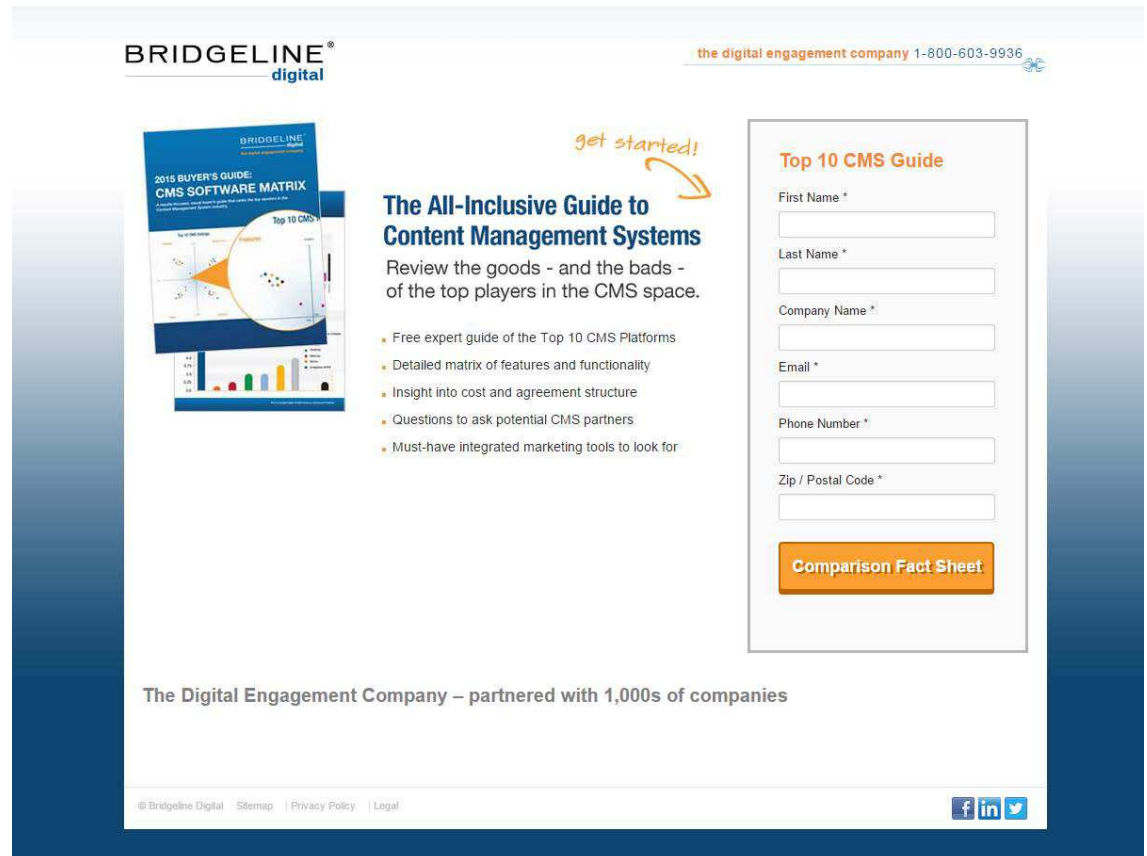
BRIDGELINE®
digital

the digital engagement company 1-800-603-9936

BRIDGELINE digital
2015 BUYER'S GUIDE:
CMS SOFTWARE MATRIX
Top 10 CMS

get started!

The All-Inclusive Guide to Content Management Systems

Review the goods - and the bads - of the top players in the CMS space.

- Free expert guide of the Top 10 CMS Platforms
- Detailed matrix of features and functionality
- Insight into cost and agreement structure
- Questions to ask potential CMS partners
- Must-have integrated marketing tools to look for

Top 10 CMS Guide

First Name *

Last Name *

Company Name *

Email *

Phone Number *

Zip / Postal Code *

Comparison Fact Sheet

The Digital Engagement Company – partnered with 1,000s of companies

© Bridgeline Digital Sitemap | Privacy Policy | Legal